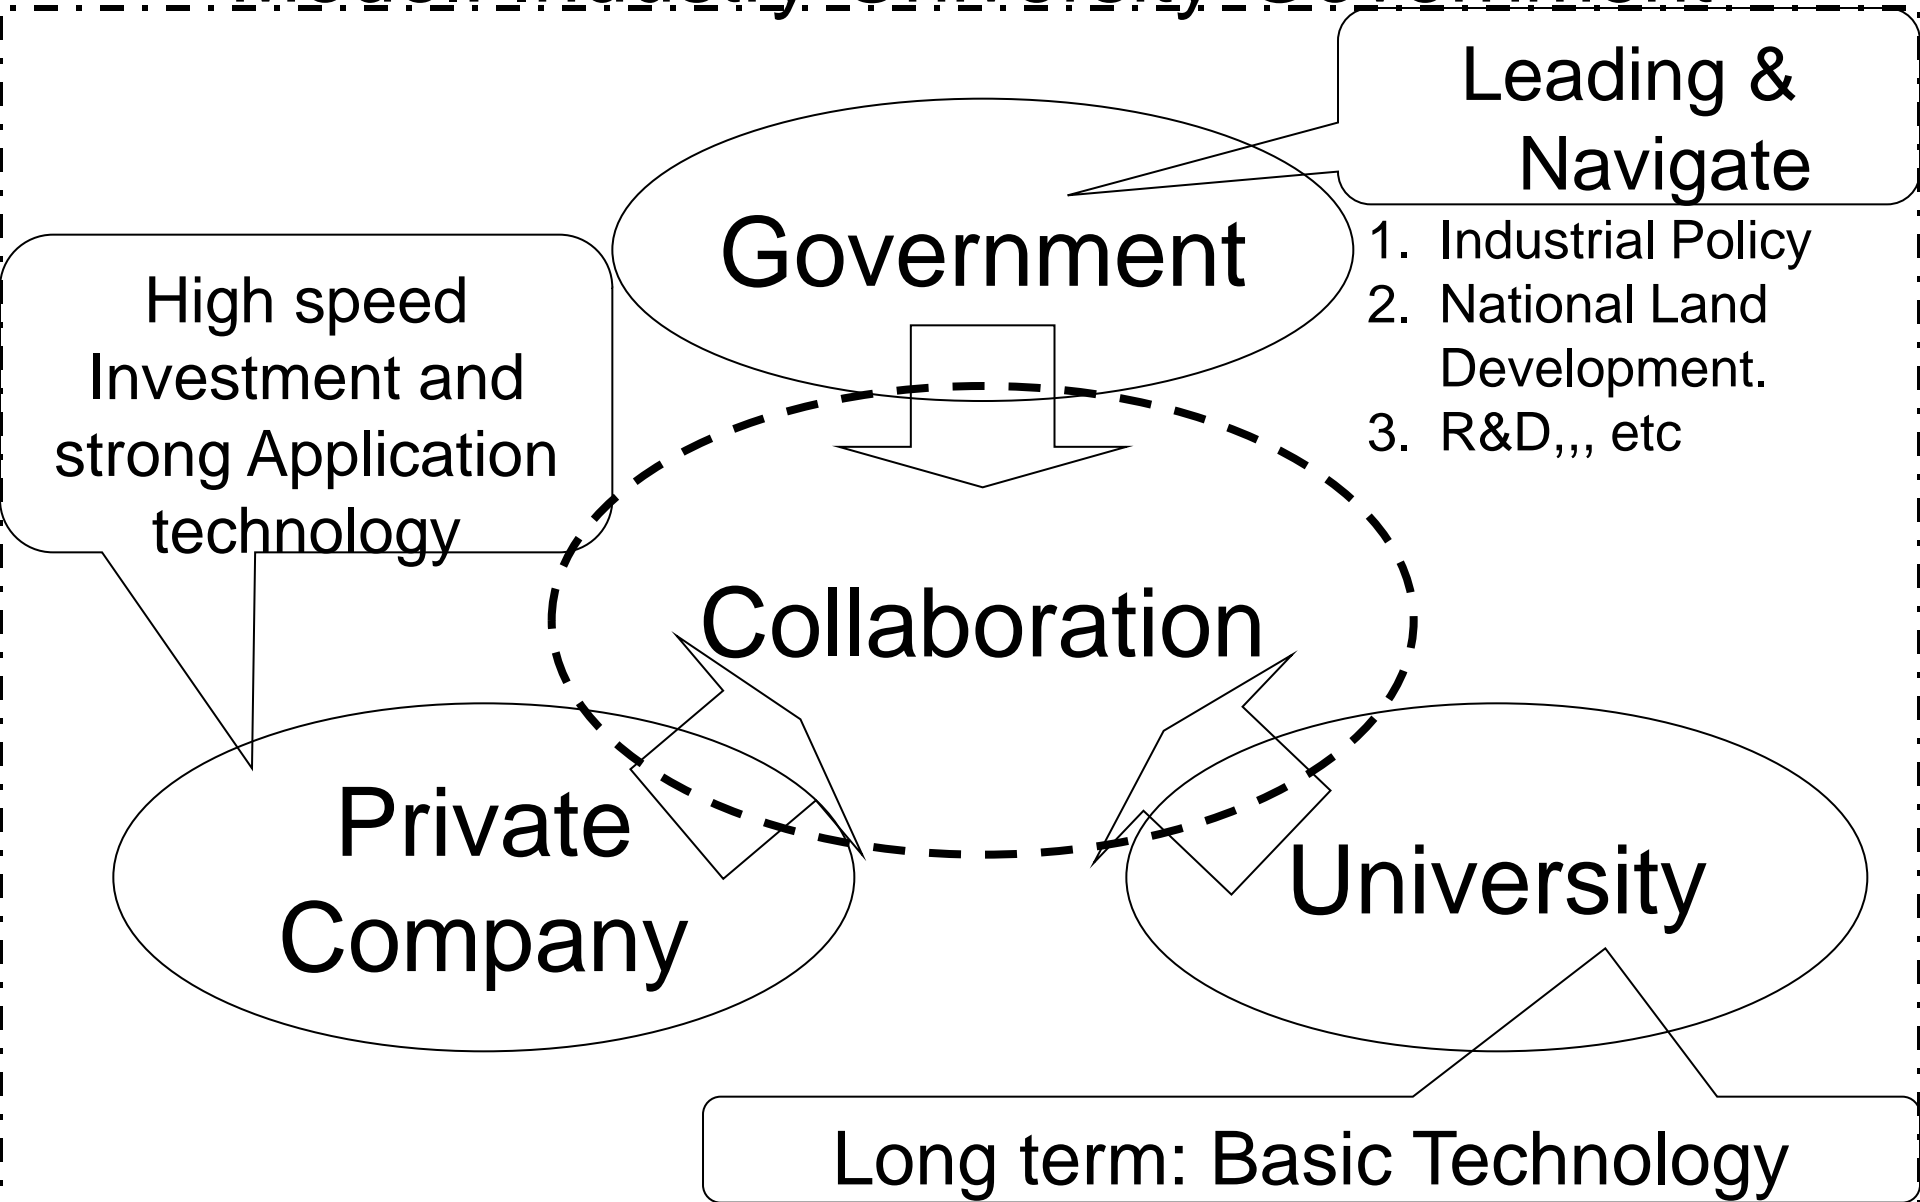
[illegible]

Leading & Navigate

Government

1. Industrial Policy
2. National Land Development.
3. R&D,,, etc

High speed Investment and strong Application technology

Collaboration

Private Company

University

Long term: Basic Technology